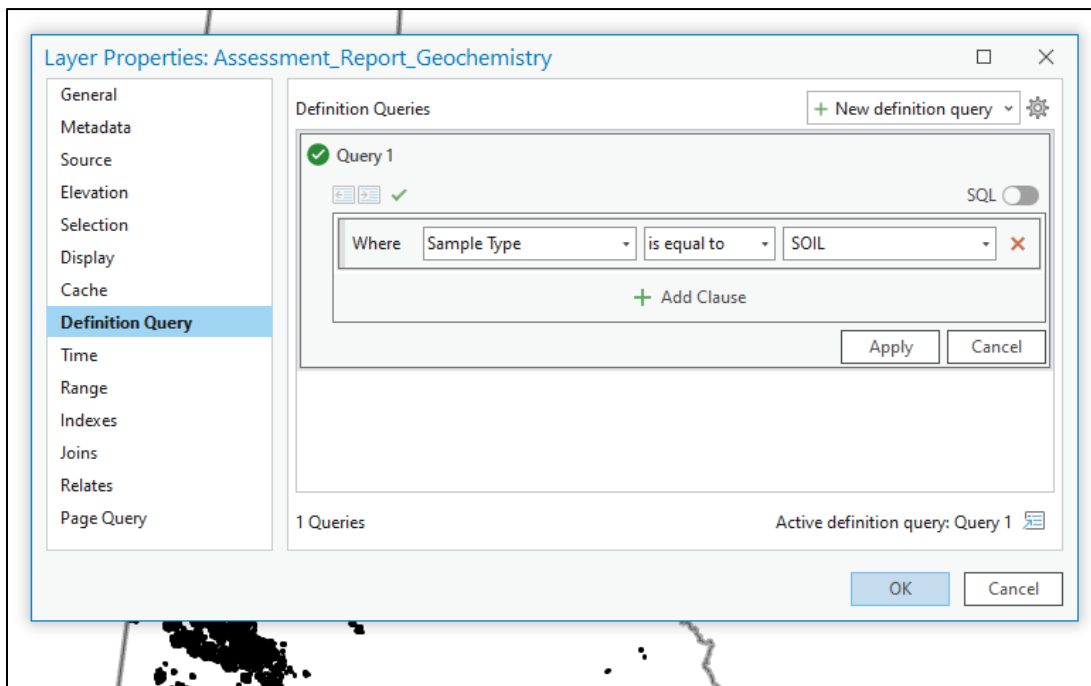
Layer Properties: Assessment_Report_Geochemistry

General
Metadata
Source
Elevation
Selection
Display
Cache
Definition Query
Time
Range
Indexes
Joins
Relates
Page Query

Definition Queries

New definition query

Query 1

SQL

Where | Sample Type | is equal to | SOIL

Add Clause

Apply
Cancel

1 Queries

Active definition query: Query 1

OK
Cancel